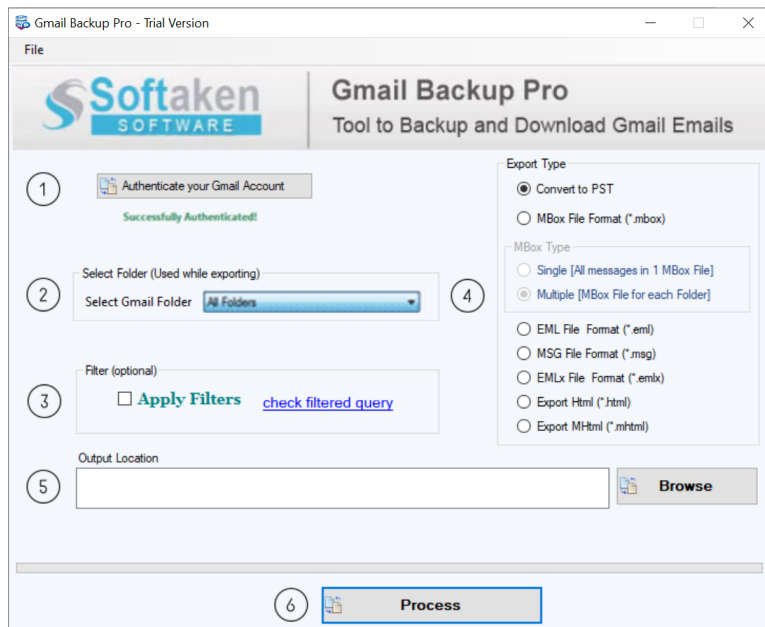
Gmail Backup Pro - Trial Version

File

Softaken
SOFTWARE

Gmail Backup Pro
Tool to Backup and Download Gmail Emails

1
Authenticate your Gmail Account
Successfully Authenticated!

2
Select Folder (Used while exporting)
Select Gmail Folder All Folders

3
Filter (optional)
Apply Filters
check filtered query

4
Export Type
Convert to PST
MBox File Format (*.mbox)
MBox Type
Single [All messages in 1 MBox File]
Multiple [MBox File for each Folder]
EML File Format (*.eml)
MSG File Format (*.msg)
EMLx File Format (*.emlx)
Export Html (*.html)
Export MHtml (*.mhtml)

5
Output Location
Browse

6
Process